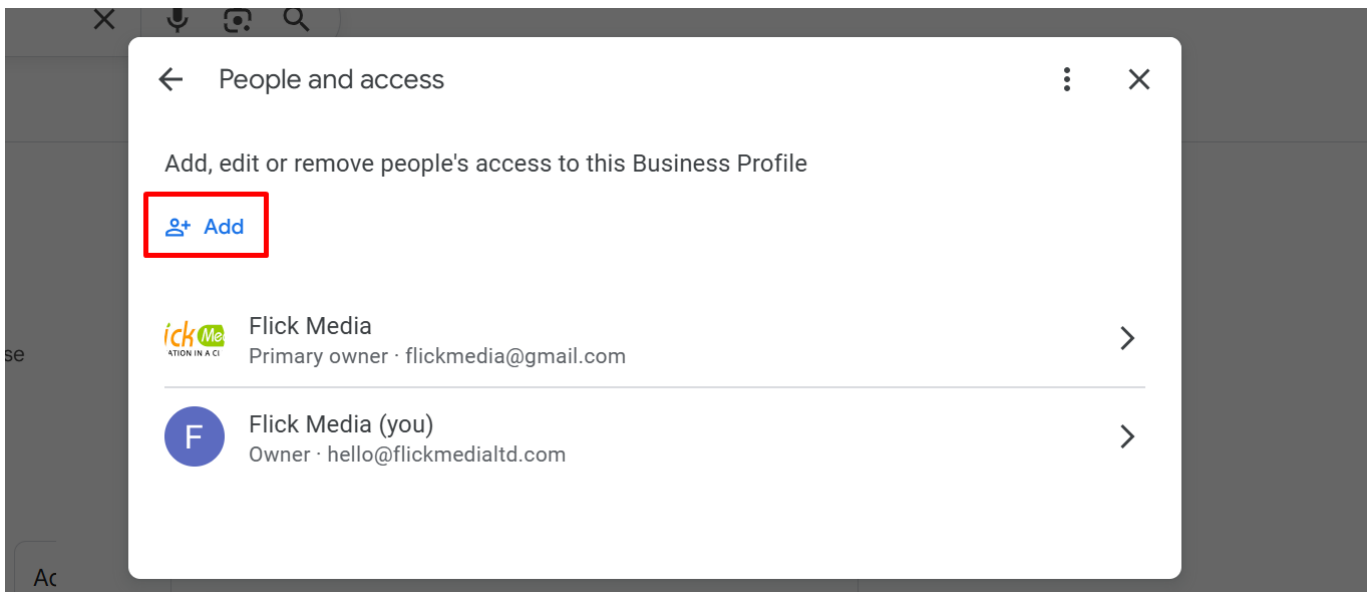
People and access

Add, edit or remove people's access to this Business Profile

Add

ick Me
ATION IN A CI

Flick Media
Primary owner · flickmedia@gmail.com

F

Flick Media (you)
Owner · hello@flickmedialtd.com

se

Ac